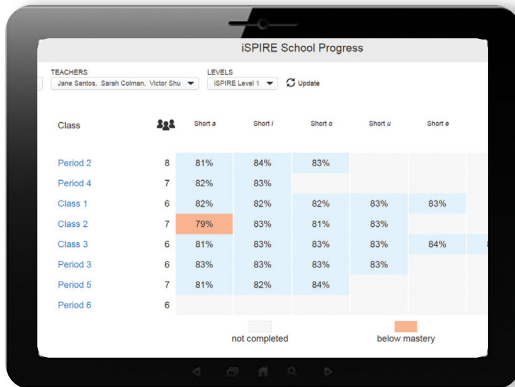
iSPIRE School Progress

TEACHERS
Jane Santos, Sarah Colman, Victor Shu

LEVELS
iSPIRE Level 1

Update

| Class | | Short a | Short i | Short o | Short u | Short e |
|---|---|---|---|---|---|---|
| Period 2 | 8 | 81% | 84% | 83% | | |
| Period 4 | 7 | 82% | 83% | | | |
| Class 1 | 6 | 82% | 82% | 82% | 83% | 83% |
| Class 2 | 7 | 79% | 83% | 81% | 83% | |
| Class 3 | 6 | 81% | 83% | 83% | 83% | 84% |
| Period 3 | 6 | 83% | 83% | 83% | 83% | |
| Period 5 | 7 | 81% | 82% | 84% | | |
| Period 6 | 6 | | | | | |

not completed

below mastery